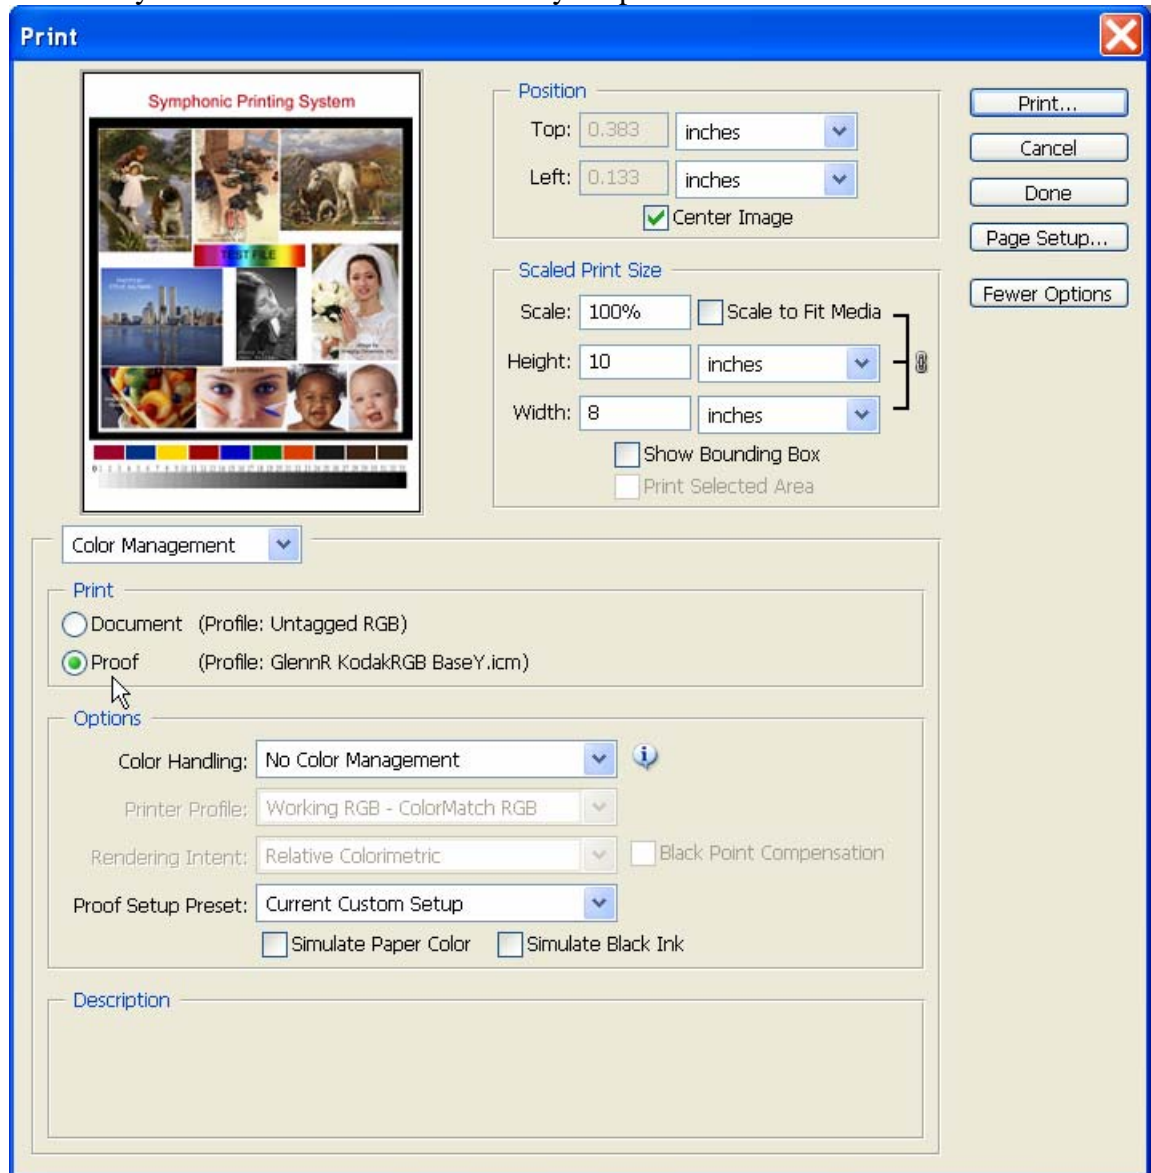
Print

Symphonic Printing System

TEST FILE

Position
Top: 0.383 inches
Left: 0.133 inches
Center Image

Scaled Print Size
Scale: 100% Scale to Fit Media
Height: 10 inches
Width: 8 inches
Show Bounding Box
Print Selected Area

Print...
Cancel
Done
Page Setup...
Fewer Options

Color Management

Print
Document (Profile: Untagged RGB)
Proof (Profile: GlennR KodakRGB BaseY.icm)

Options
Color Handling: No Color Management
Printer Profile: Working RGB - ColorMatch RGB
Rendering Intent: Relative Colorimetric
Black Point Compensation
Proof Setup Preset: Current Custom Setup
Simulate Paper Color Simulate Black Ink

Description